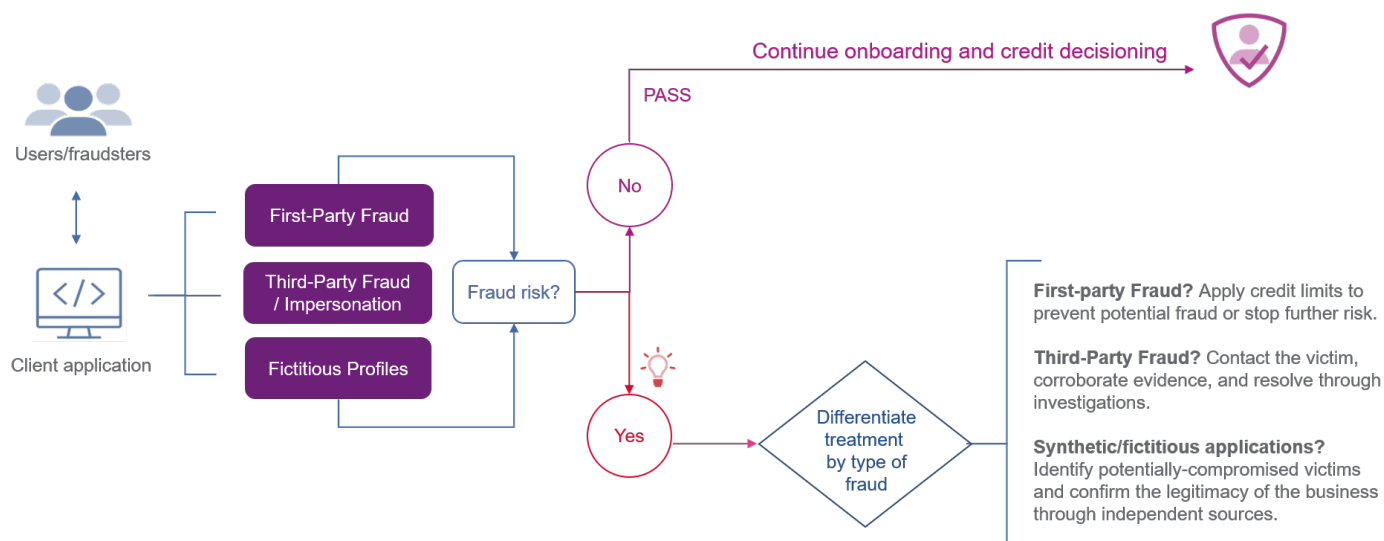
Users/fraudsters

Client application

First-Party Fraud

Third-Party Fraud / Impersonation

Fictitious Profiles

Fraud risk?

No

PASS

Continue onboarding and credit decisioning

Yes

Differentiate treatment by type of fraud

**First-party Fraud?** Apply credit limits to prevent potential fraud or stop further risk.

**Third-Party Fraud?** Contact the victim, corroborate evidence, and resolve through investigations.

**Synthetic/fictitious applications?** Identify potentially-compromised victims and confirm the legitimacy of the business through independent sources.